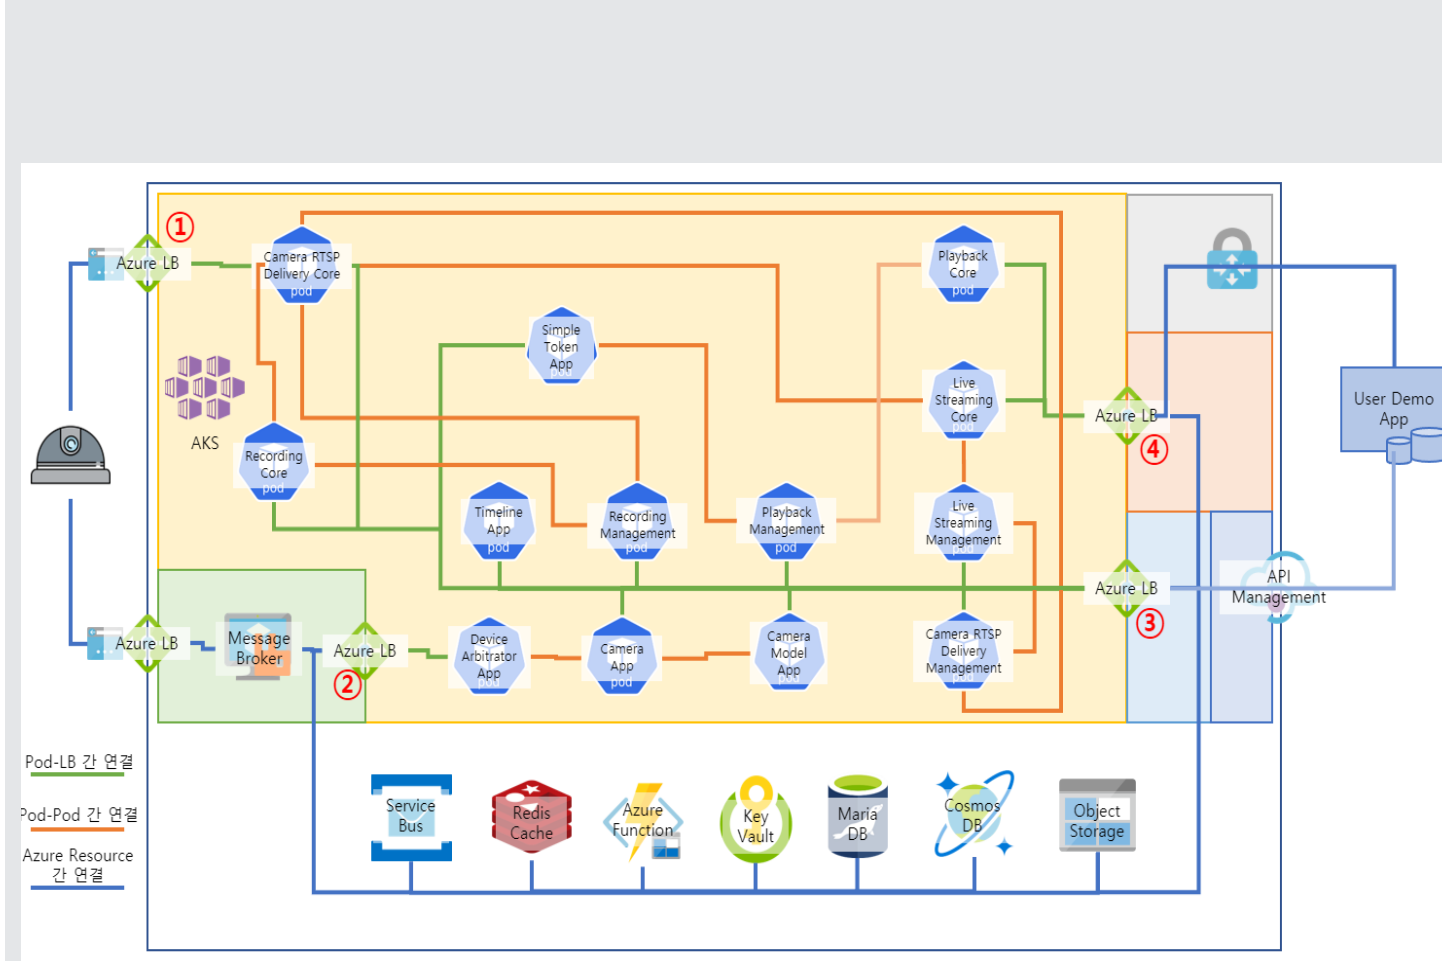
①
Azure LB
Camera RTSP Delivery Core
pod
Playback Core
pod
Simple Token App
AKS
Live Streaming Core
pod
Azure LB
④
User Demo App
Recording Core
pod
Timeline App
pod
Recording Management
pod
Playback Management
pod
Live Streaming Management
pod
Azure LB
③
API Management
Azure LB
Message Broker
Azure LB
②
Device Arbitrator App
pod
Camera App
pod
Camera Model App
pod
Camera RTSP Delivery Management
pod
Pod-LB 간 연결
Pod-Pod 간 연결
Azure Resource 간 연결
Service Bus
Redis Cache
Azure Function
Key Vault
Maria DB
Cosmos DB
Object Storage